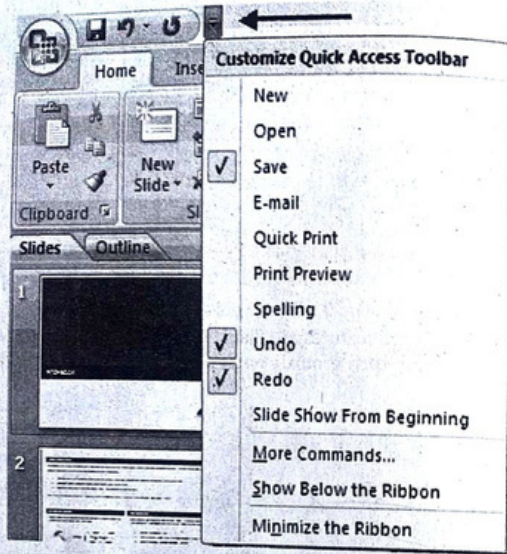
Home Inse

Paste

New Slide

Clipboard

Sl

Slides Outline

1

2

Customize Quick Access Toolbar

New

Open

✓ Save

E-mail

Quick Print

Print Preview

Spelling

✓ Undo

✓ Redo

Slide Show From Beginning

More Commands...

Show Below the Ribbon

Minimize the Ribbon